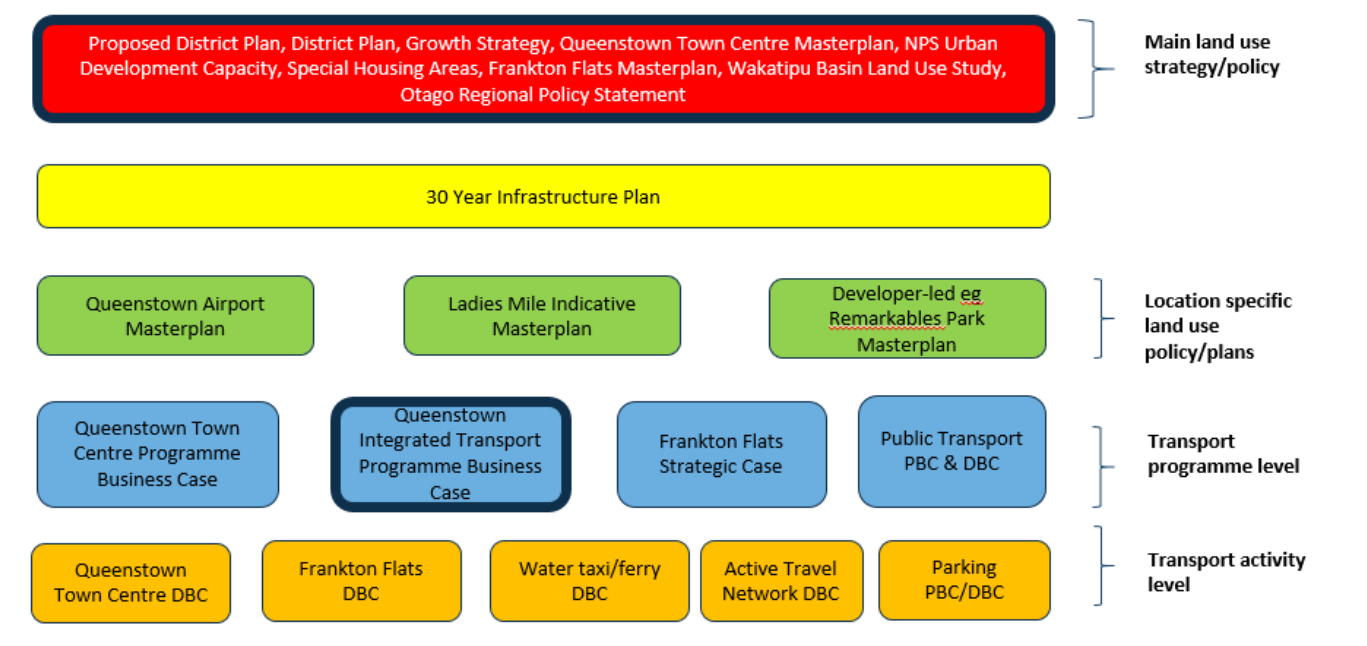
Proposed District Plan, District Plan, Growth Strategy, Queenstown Town Centre Masterplan, NPS Urban Development Capacity, Special Housing Areas, Frankton Flats Masterplan, Wakatipu Basin Land Use Study, Otago Regional Policy Statement

Main land use strategy/policy

30 Year Infrastructure Plan

Queenstown Airport Masterplan

Ladies Mile Indicative Masterplan

Developer-led eg Remarkables Park Masterplan

Location specific land use policy/plans

Queenstown Town Centre Programme Business Case

Queenstown Integrated Transport Programme Business Case

Frankton Flats Strategic Case

Public Transport PBC & DBC

Transport programme level

Queenstown Town Centre DBC

Frankton Flats DBC

Water taxi/ferry DBC

Active Travel Network DBC

Parking PBC/DBC

Transport activity level